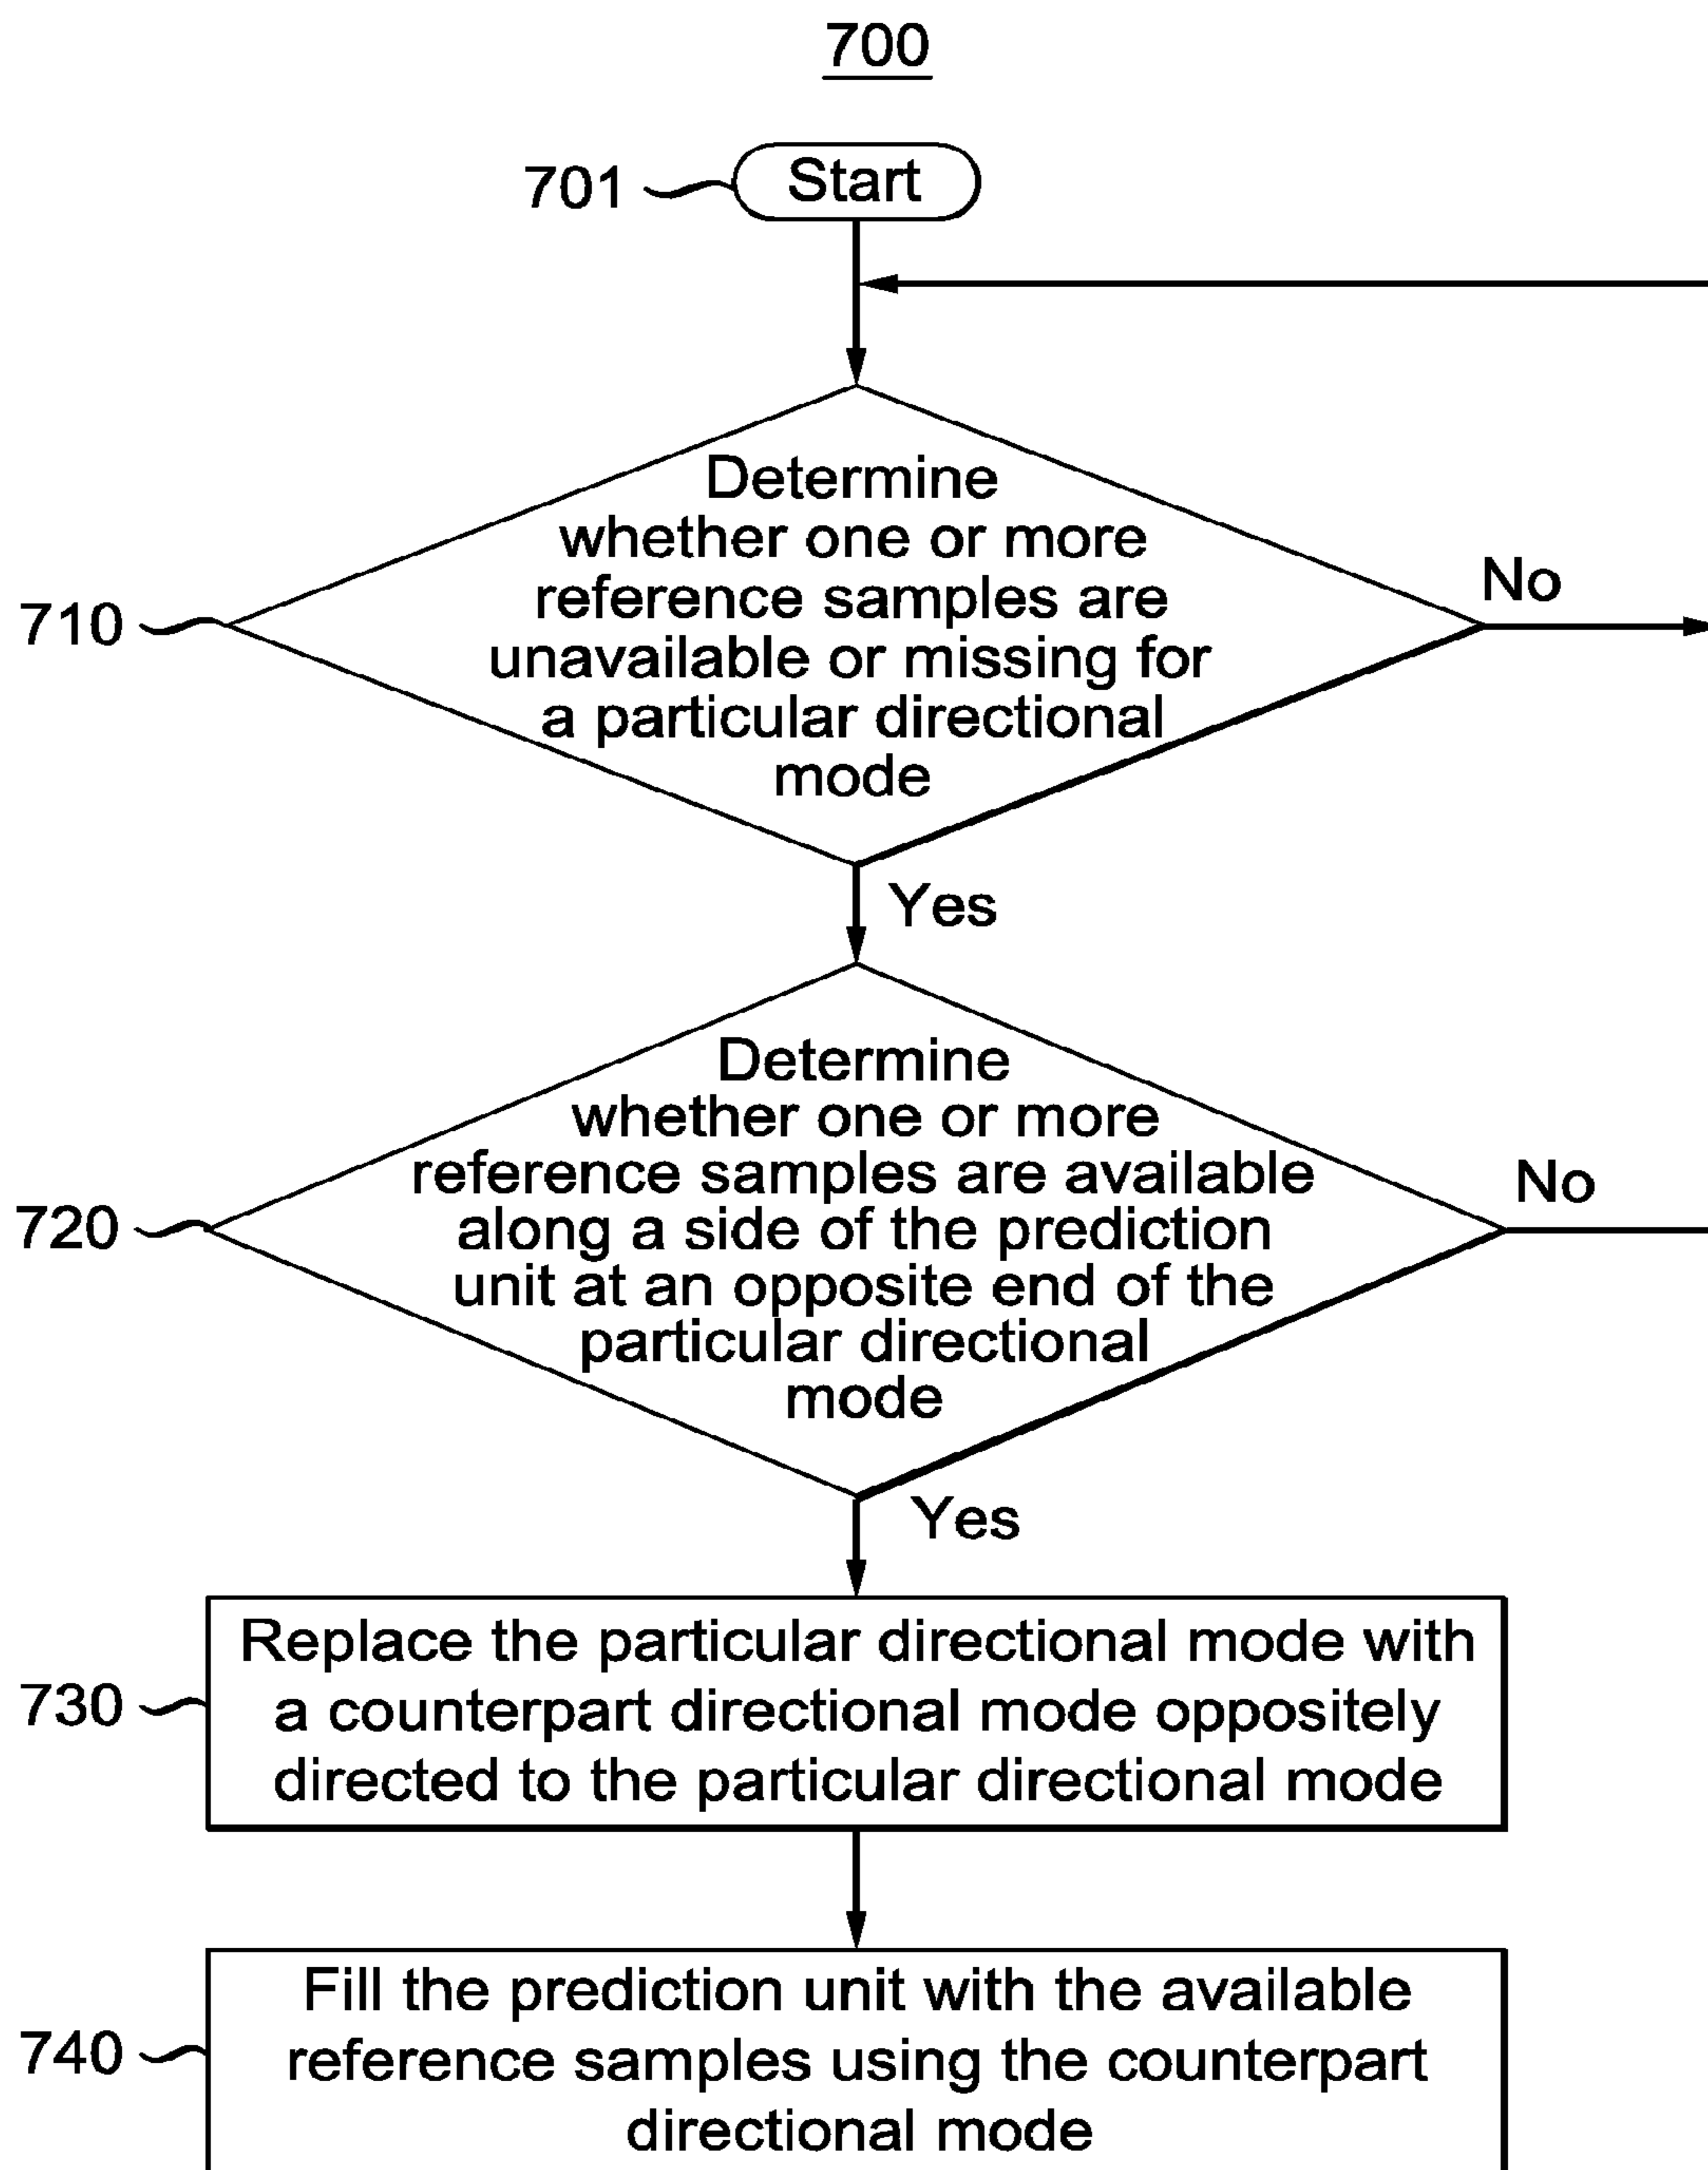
700

701 Start

710 Determine whether one or more reference samples are unavailable or missing for a particular directional mode

No

Yes

720 Determine whether one or more reference samples are available along a side of the prediction unit at an opposite end of the particular directional mode

No

Yes

730 Replace the particular directional mode with a counterpart directional mode oppositely directed to the particular directional mode

740 Fill the prediction unit with the available reference samples using the counterpart directional mode